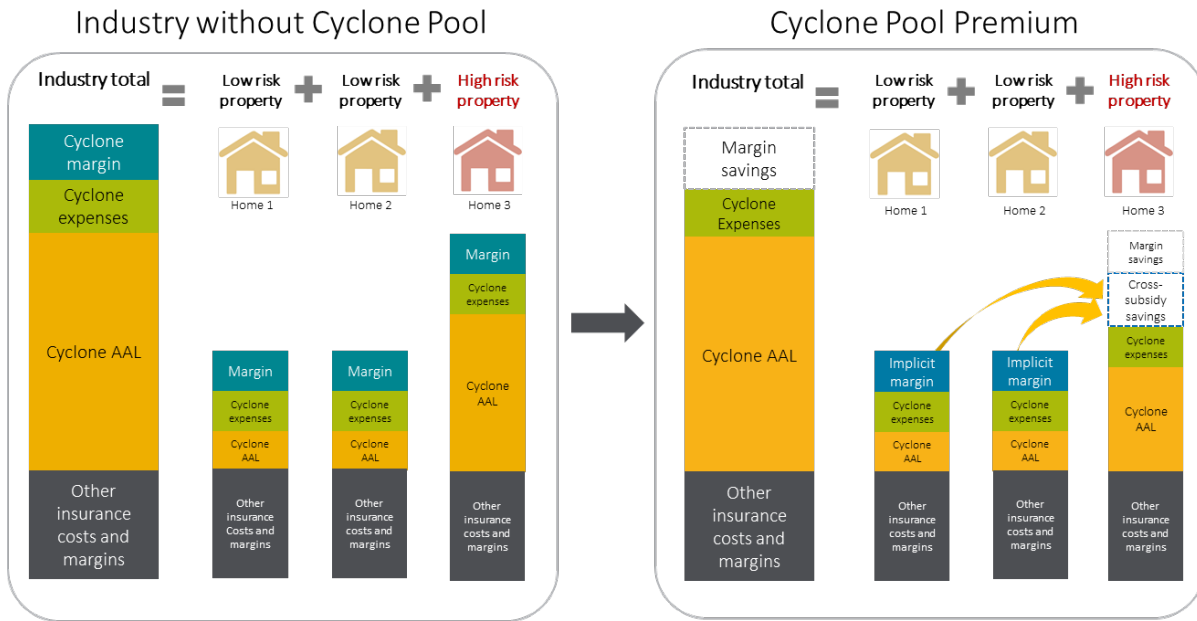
Industry without Cyclone Pool

Industry total = Low risk property + Low risk property + High risk property

Cyclone margin

Cyclone expenses

Cyclone AAL

Other insurance costs and margins

Home 1

Margin

Cyclone expenses

Cyclone AAL

Other insurance Costs and margins

Home 2

Margin

Cyclone expenses

Cyclone AAL

Other insurance costs and margins

Home 3

Margin

Cyclone expenses

Cyclone AAL

Other insurance costs and margins

Cyclone Pool Premium

Industry total = Low risk property + Low risk property + High risk property

Margin savings

Cyclone Expenses

Cyclone AAL

Other insurance costs and margins

Home 1

Implicit margin

Cyclone expenses

Cyclone AAL

Other insurance costs and margins

Home 2

Implicit margin

Cyclone expenses

Cyclone AAL

Other insurance costs and margins

Home 3

Margin savings

Cross-subsidy savings

Cyclone expenses

Cyclone AAL

Other insurance costs and margins